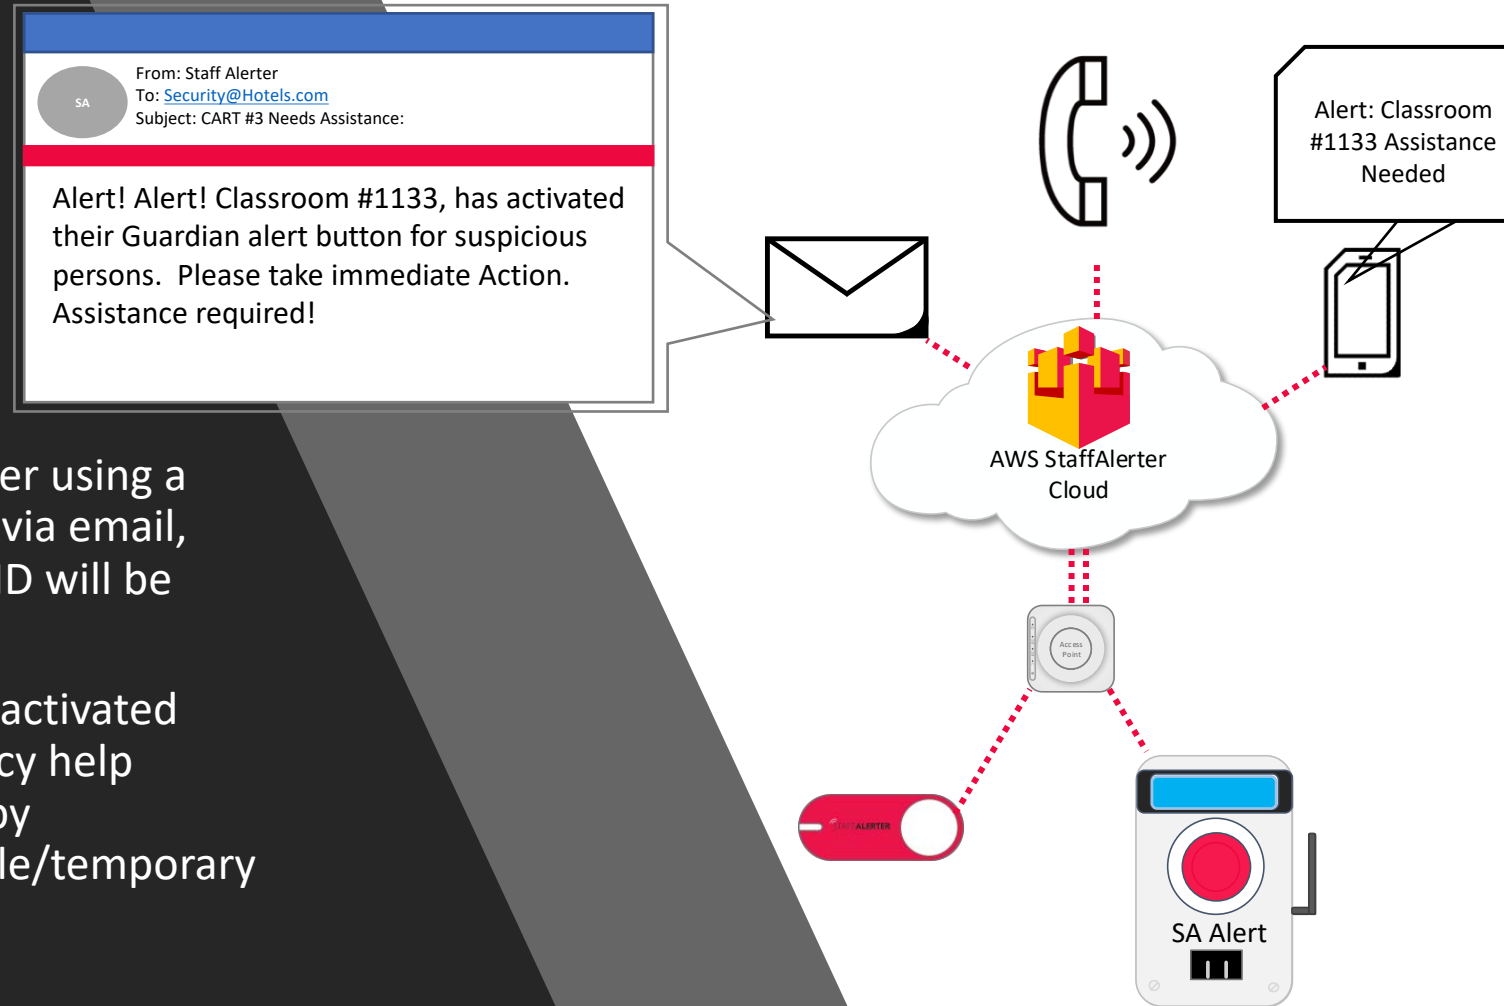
SA

From: Staff Alerter
To: Security@Hotels.com
Subject: CART #3 Needs Assistance:

Alert! Alert! Classroom #1133, has activated their Guardian alert button for suspicious persons. Please take immediate Action. Assistance required!

er using a
via email,
D will be

activated
cy help
oy
le/temporary

Alert: Classroom #1133 Assistance Needed

AWS StaffAlerter Cloud

Access Point

STAFFALERTER

SA Alert